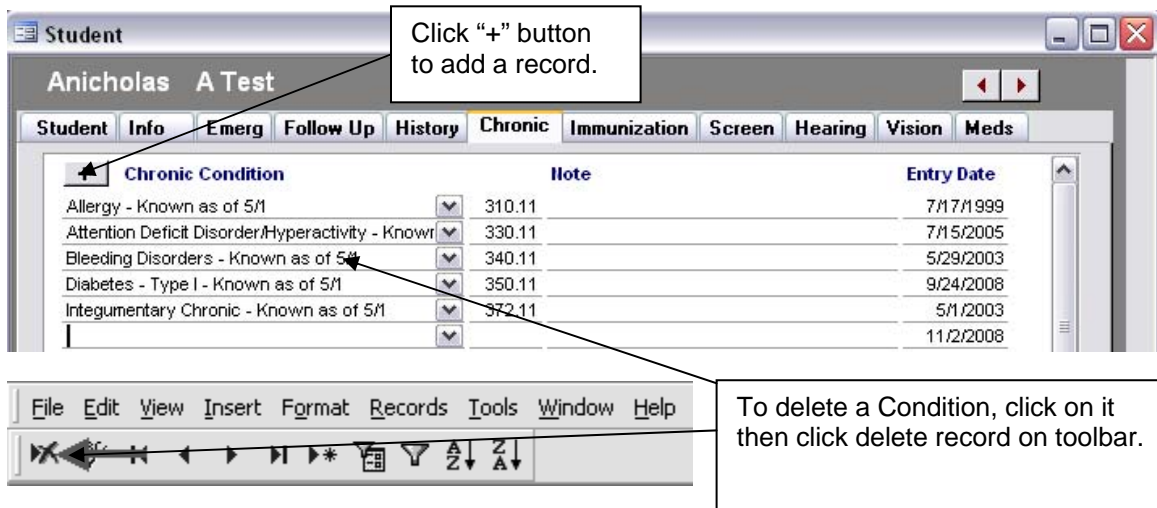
Student

Click "+" button to add a record.

Anicholas A Test

Student | Info | Emerg | Follow Up | History | Chronic | Immunization | Screen | Hearing | Vision | Meds

| + Chronic Condition | | Note | Entry Date |
|---|---|---|---|
| Allergy - Known as of 5/1 | 310.11 | | 7/17/1999 |
| Attention Deficit Disorder/Hyperactivity - Known | 330.11 | | 7/15/2005 |
| Bleeding Disorders - Known as of 5/1 | 340.11 | | 5/29/2003 |
| Diabetes - Type I - Known as of 5/1 | 350.11 | | 9/24/2008 |
| Integumentary Chronic - Known as of 5/1 | 372.11 | | 5/1/2003 |
| | | | 11/2/2008 |

File Edit View Insert Format Records Tools Window Help

To delete a Condition, click on it then click delete record on toolbar.